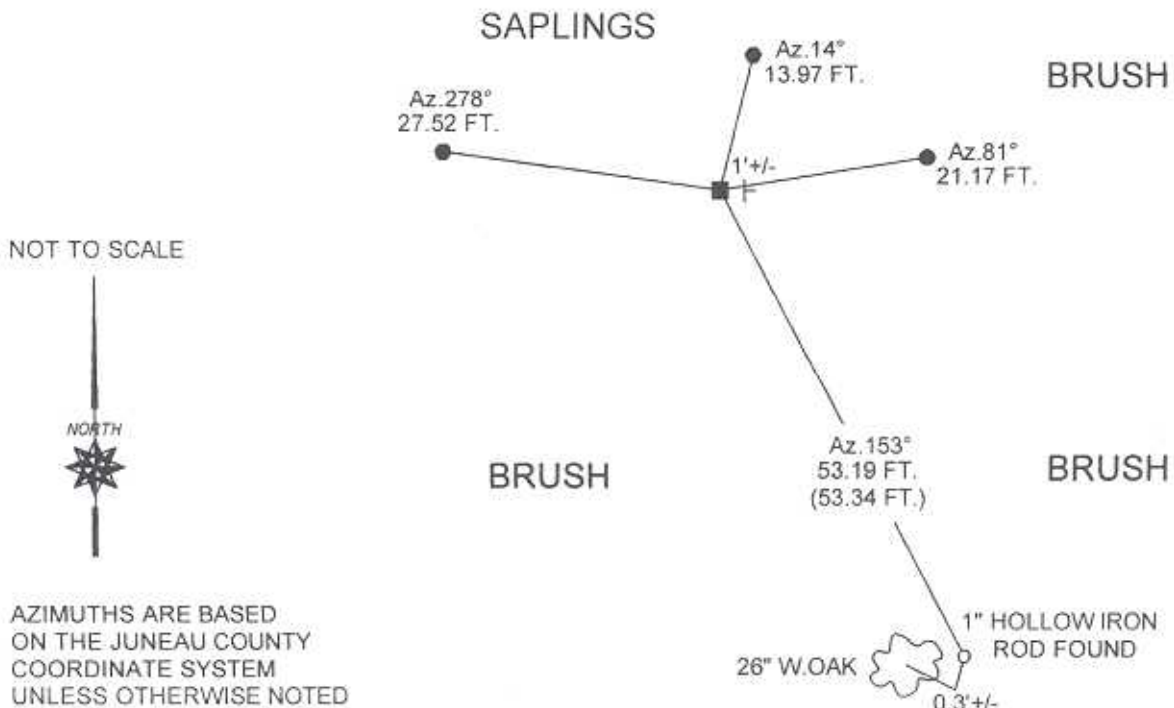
SAPLINGS

Az.14°
13.97 FT.

BRUSH

Az.278°
27.52 FT.

1'+/-

Az.81°
21.17 FT.

NOT TO SCALE

NORTH

Az.153°
53.19 FT.
(53.34 FT.)

BRUSH

BRUSH

AZIMUTHS ARE BASED ON THE JUNEAU COUNTY COORDINATE SYSTEM UNLESS OTHERWISE NOTED

1" HOLLOW IRON ROD FOUND

26" W.OAK

0.3'+/-